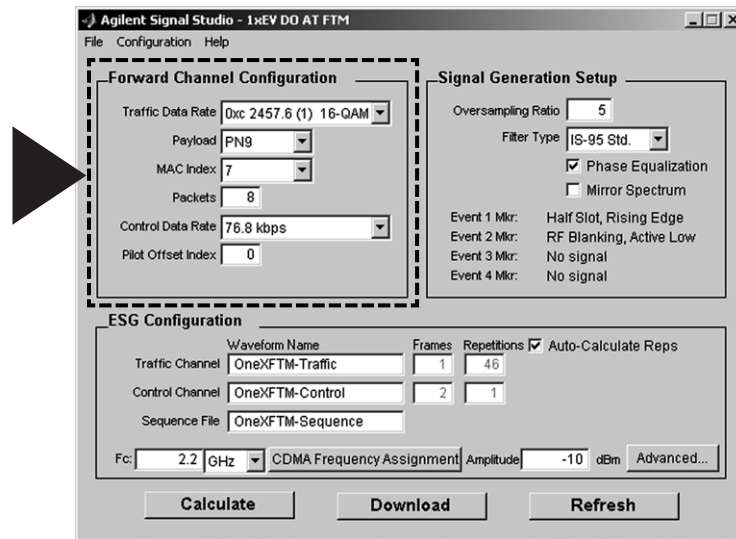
Agilent Signal Studio - 1xEV DO AT FTM

File Configuration Help

Forward Channel Configuration

Traffic Data Rate 0xc 2457.6 (1) 16-QAM

Payload PN9

MAC Index 7

Packets 8

Control Data Rate 76.8 kbps

Pilot Offset Index 0

Signal Generation Setup

Oversampling Ratio 5

Filter Type IS-95 Std.

Phase Equalization

Mirror Spectrum

Event 1 Mkr: Half Slot, Rising Edge

Event 2 Mkr: RF Blanking, Active Low

Event 3 Mkr: No signal

Event 4 Mkr: No signal

ESG Configuration

Waveform Name Frames Repetitions Auto-Calculate Reps

Traffic Channel OneXFTM-Traffic 1 46

Control Channel OneXFTM-Control 2 1

Sequence File OneXFTM-Sequence

Fc: 2.2 GHz CDMA Frequency Assignment Amplitude -10 dBm Advanced...

Calculate Download Refresh